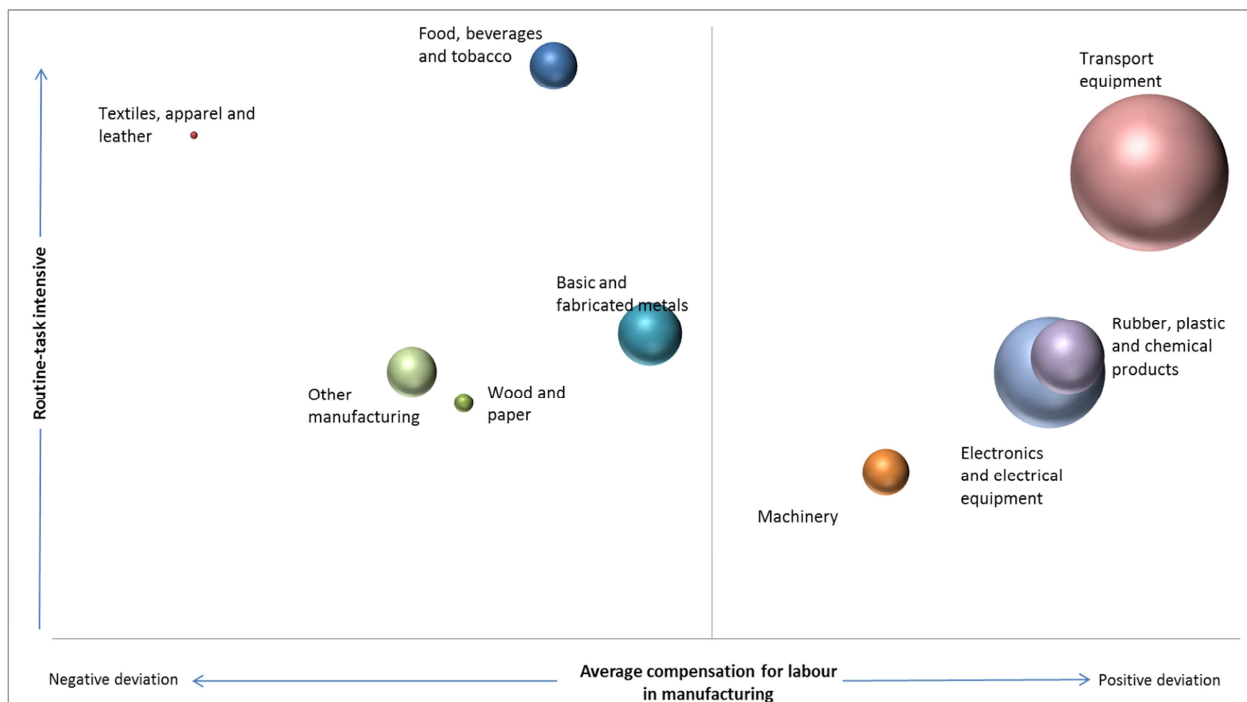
Food, beverages and tobacco

Transport equipment

Textiles, apparel and leather

Routine-task intensive

Basic and fabricated metals

Rubber, plastic and chemical products

Other manufacturing

Wood and paper

Electronics and electrical equipment

Machinery

Negative deviation

Average compensation for labour in manufacturing

Positive deviation